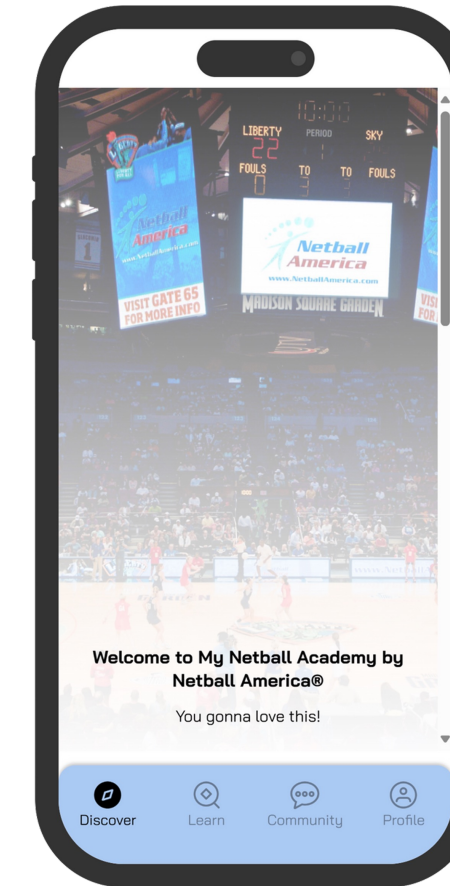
LIBERTY
22
PERIOD
SKY
FOULS
0
TO
TO
FOULS

Netball America
www.NetballAmerica.com
VISIT GATE 65 FOR MORE INFO

Netball America
www.NetballAmerica.com

MADISON SQUARE GARDEN

VISIT FOR

Welcome to My Netball Academy by Netball America®

You gonna love this!

Discover
Learn
Community
Profile